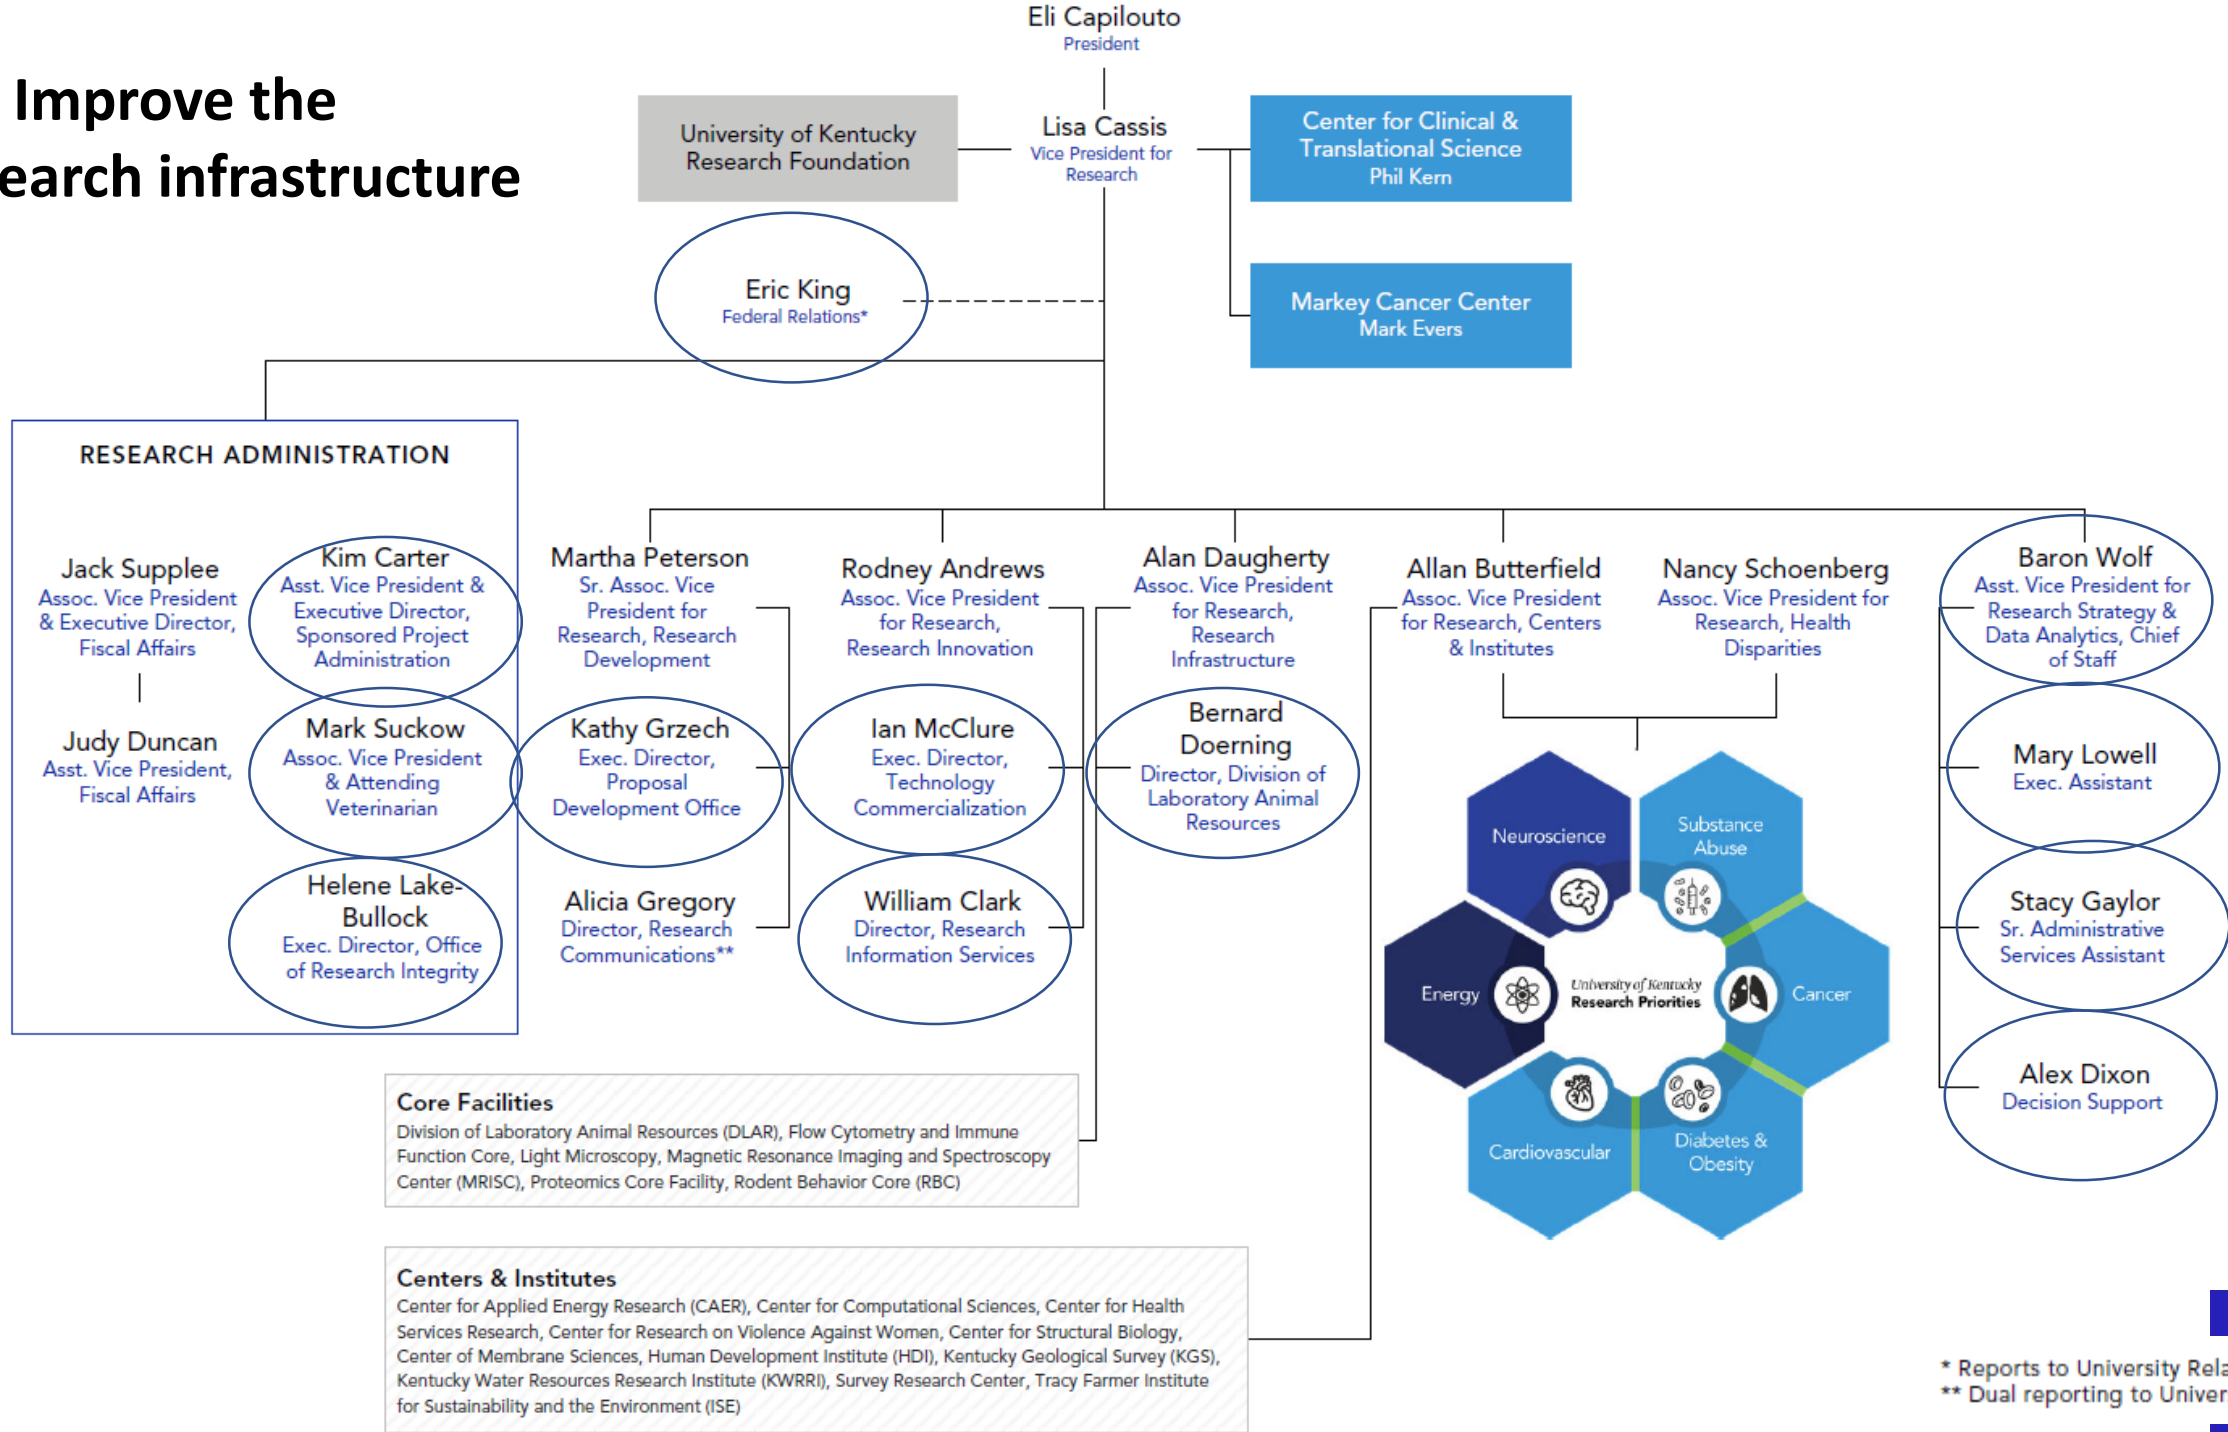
Improve the
earch infrastructure

Eli Capilouto
President

University of Kentucky Research Foundation

Lisa Cassis
Vice President for Research

Center for Clinical & Translational Science
Phil Kern

Markey Cancer Center
Mark Evers

Eric King
Federal Relations*

RESEARCH ADMINISTRATION

Jack Supplee
Assoc. Vice President & Executive Director, Fiscal Affairs

Kim Carter
Asst. Vice President & Executive Director, Sponsored Project Administration

Judy Duncan
Asst. Vice President, Fiscal Affairs

Mark Suckow
Assoc. Vice President & Attending Veterinarian

Helene Lake-Bullock
Exec. Director, Office of Research Integrity

Martha Peterson
Sr. Assoc. Vice President for Research, Research Development

Kathy Grzech
Exec. Director, Proposal Development Office

Alicia Gregory
Director, Research Communications**

Rodney Andrews
Assoc. Vice President for Research, Research Innovation

Ian McClure
Exec. Director, Technology Commercialization

William Clark
Director, Research Information Services

Alan Daugherty
Assoc. Vice President for Research, Research Infrastructure

Bernard Doerning
Director, Division of Laboratory Animal Resources

Allan Butterfield
Assoc. Vice President for Research, Centers & Institutes

Nancy Schoenberg
Assoc. Vice President for Research, Health Disparities

Neuroscience
Substance Abuse
Energy
University of Kentucky Research Priorities
Cancer
Cardiovascular
Diabetes & Obesity

Baron Wolf
Asst. Vice President for Research Strategy & Data Analytics, Chief of Staff

Mary Lowell
Exec. Assistant

Stacy Gaylor
Sr. Administrative Services Assistant

Alex Dixon
Decision Support

Core Facilities
Division of Laboratory Animal Resources (DLAR), Flow Cytometry and Immune Function Core, Light Microscopy, Magnetic Resonance Imaging and Spectroscopy Center (MRISC), Proteomics Core Facility, Rodent Behavior Core (RBC)

Centers & Institutes
Center for Applied Energy Research (CAER), Center for Computational Sciences, Center for Health Services Research, Center for Research on Violence Against Women, Center for Structural Biology, Center of Membrane Sciences, Human Development Institute (HDI), Kentucky Geological Survey (KGS), Kentucky Water Resources Research Institute (KWRRI), Survey Research Center, Tracy Farmer Institute for Sustainability and the Environment (ISE)

* Reports to University Rela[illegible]
** Dual reporting to Univer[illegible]